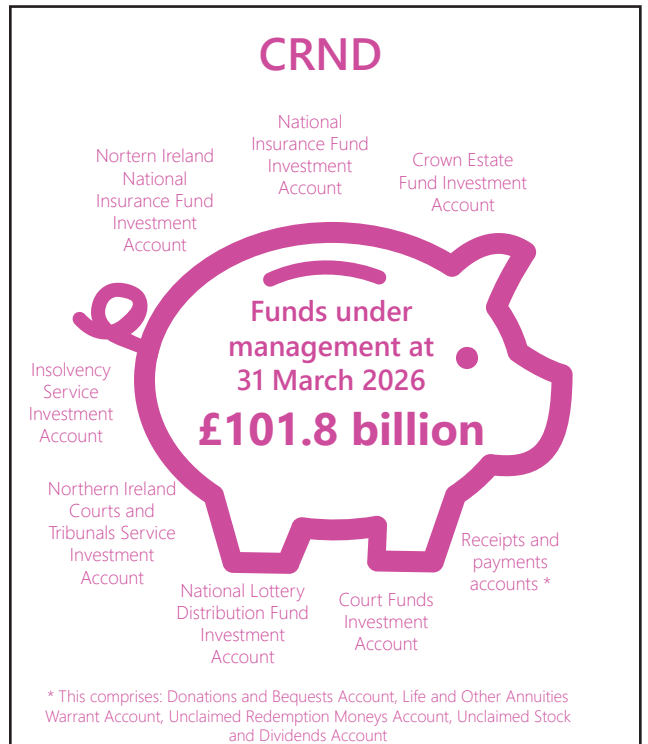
CRND

Nortern Ireland National Insurance Fund Investment Account

National Insurance Fund Investment Account

Crown Estate Fund Investment Account

Funds under management at 31 March 2026

£101.8 billion

Insolvency Service Investment Account

Northern Ireland Courts and Tribunals Service Investment Account

National Lottery Distribution Fund Investment Account

Court Funds Investment Account

Receipts and payments accounts *

* This comprises: Donations and Bequests Account, Life and Other Annuities Warrant Account, Unclaimed Redemption Moneys Account, Unclaimed Stock and Dividends Account